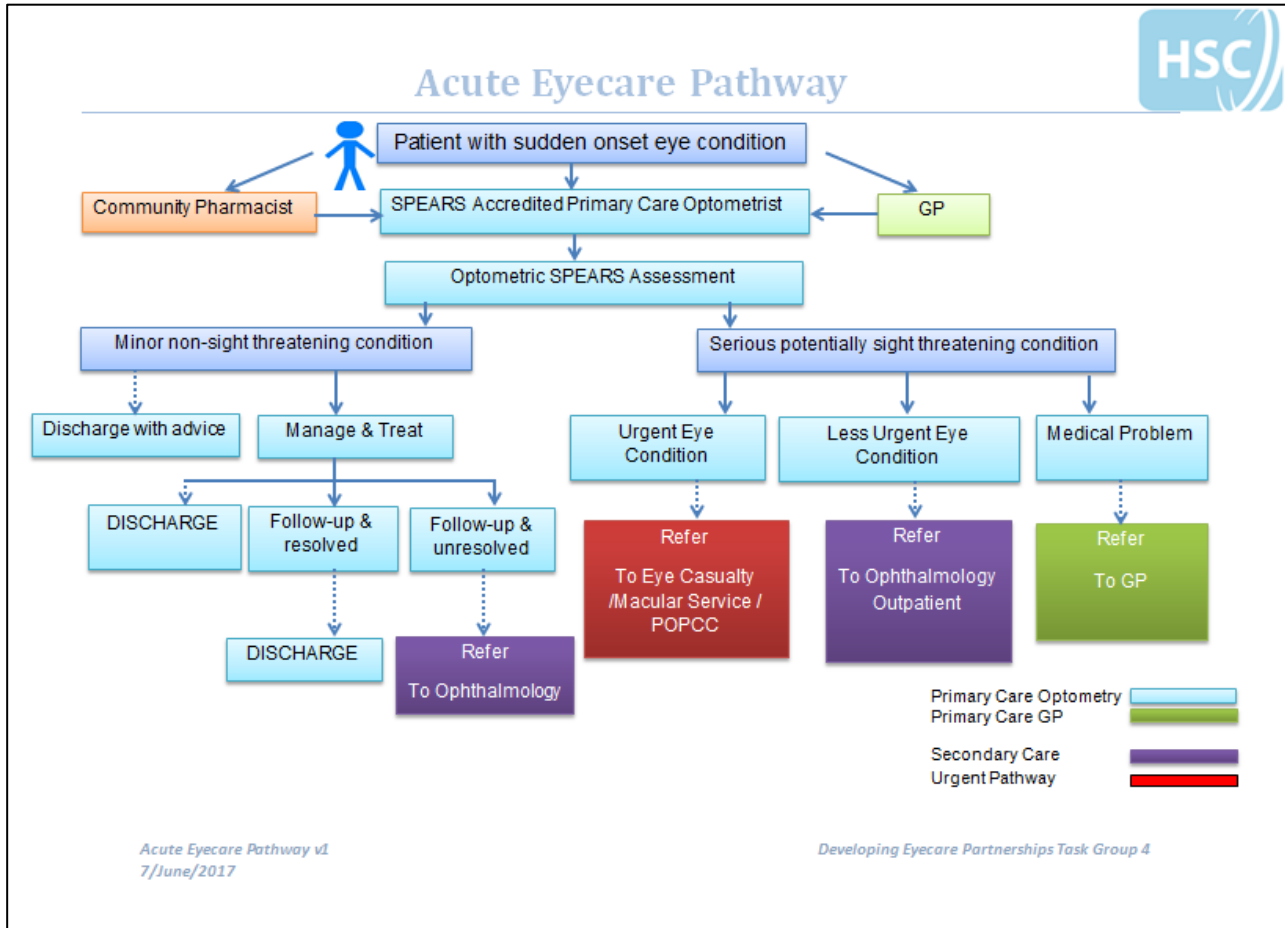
HSC

Acute Eyecare Pathway

Patient with sudden onset eye condition

Community Pharmacist

SPEARS Accredited Primary Care Optometrist

GP

Optometric SPEARS Assessment

Minor non-sight threatening condition

Serious potentially sight threatening condition

Discharge with advice

Manage & Treat

DISCHARGE

Follow-up & resolved

Follow-up & unresolved

DISCHARGE

Refer

To Ophthalmology

Urgent Eye Condition

Refer

To Eye Casualty /Macular Service / POPCC

Less Urgent Eye Condition

Refer

To Ophthalmology Outpatient

Medical Problem

Refer

To GP

Primary Care Optometry
Primary Care GP

Secondary Care
Urgent Pathway

Acute Eyecare Pathway v1
7/June/2017

Developing Eyecare Partnerships Task Group 4